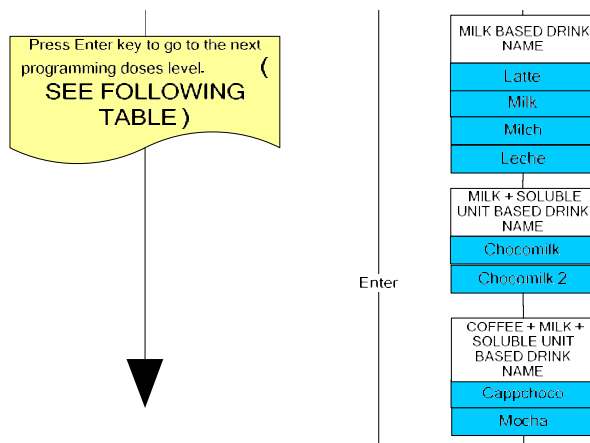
Press Enter key to go to the next programming doses level. ( SEE FOLLOWING TABLE )

Enter

MILK BASED DRINK NAME

Latte

Milk

Milch

Leche

MILK + SOLUBLE UNIT BASED DRINK NAME

Chocomilk

Chocomilk 2

COFFEE + MILK + SOLUBLE UNIT BASED DRINK NAME

Cappchoco

Mocha